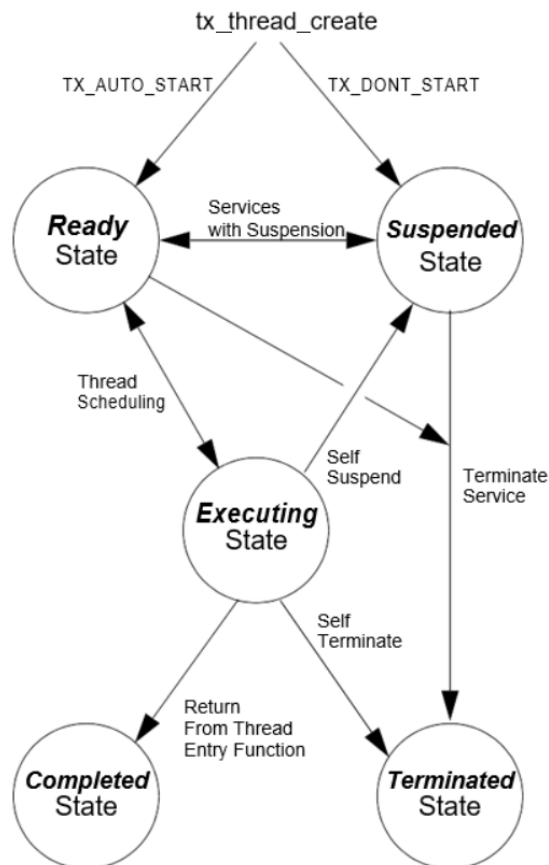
tx_thread_create

TX_AUTO_START

TX_DONT_START

***Ready*** State

Services with Suspension

***Suspended*** State

Thread Scheduling

Self Suspend

Terminate Service

***Executing*** State

Self Terminate

Return From Thread Entry Function

***Completed*** State

***Terminated*** State